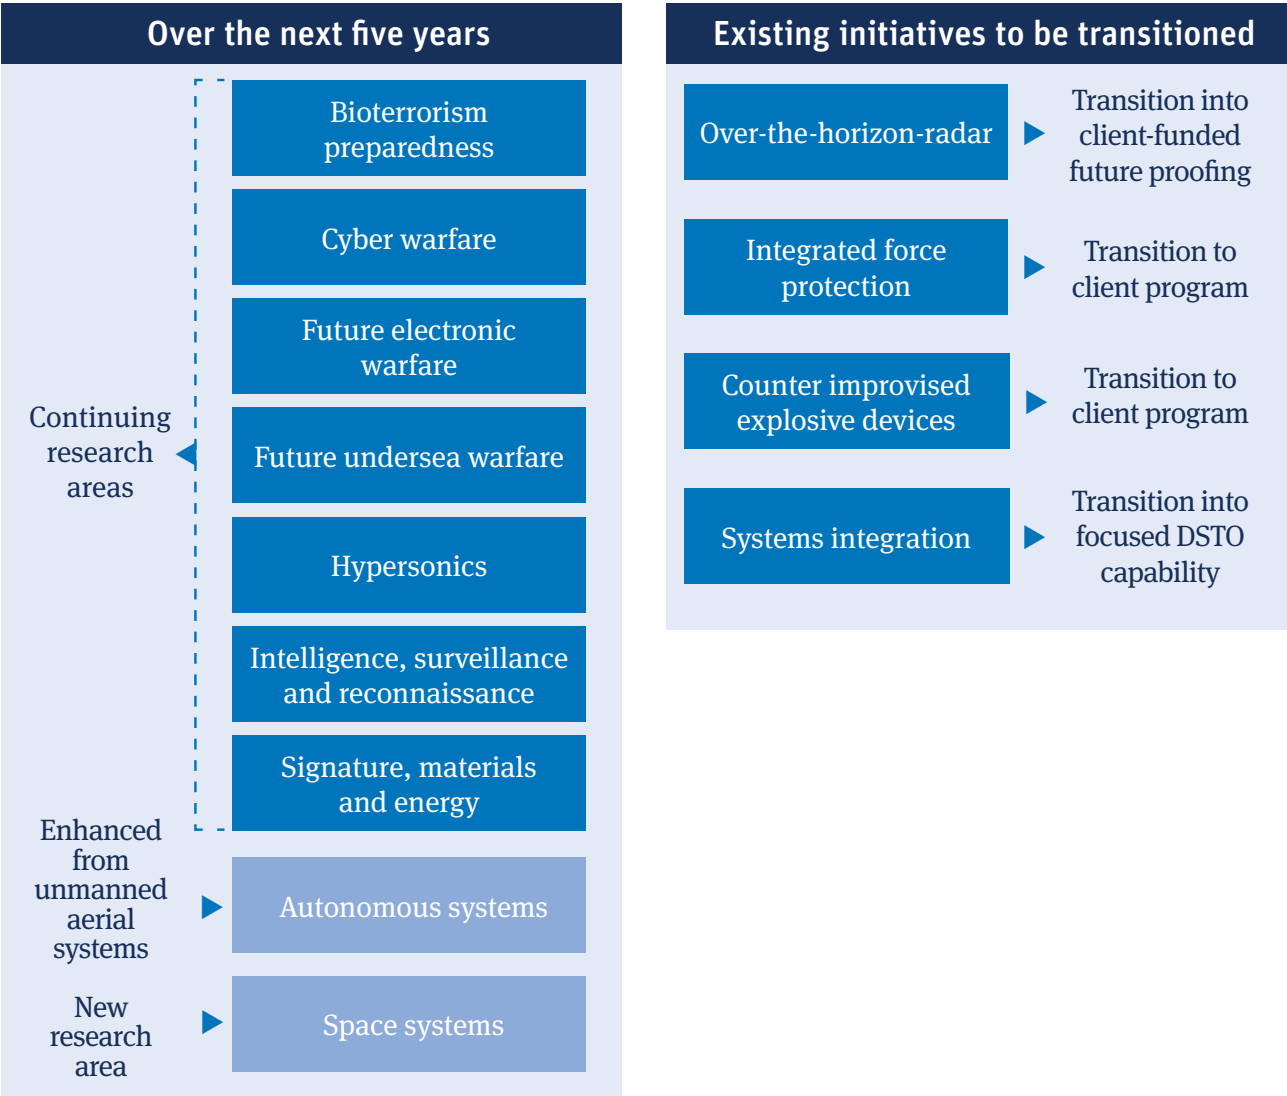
Over the next five years

Continuing research areas

Bioterrorism preparedness

Cyber warfare

Future electronic warfare

Future undersea warfare

Hypersonics

Intelligence, surveillance and reconnaissance

Signature, materials and energy

Enhanced from unmanned aerial systems

Autonomous systems

New research area

Space systems

Existing initiatives to be transitioned

Over-the-horizon-radar

Transition into client-funded future proofing

Integrated force protection

Transition to client program

Counter improvised explosive devices

Transition to client program

Systems integration

Transition into focused DSTO capability